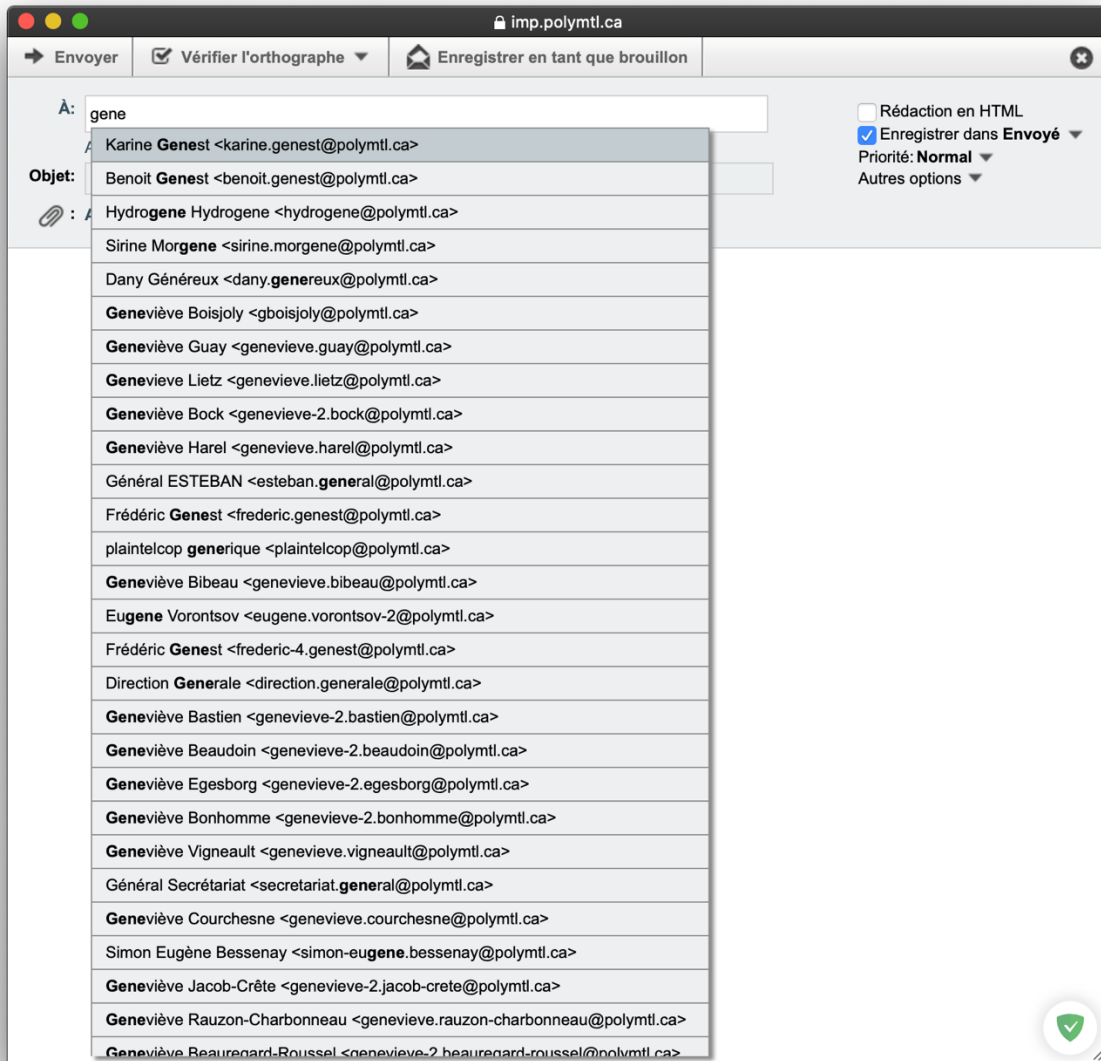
imp.polymtl.ca

Envoyer | Vérifier l'orthographe | Enregistrer en tant que brouillon

À: gene

A

Objet:

: A

Rédaction en HTML
Enregistrer dans Envoyé
Priorité: Normal
Autres options

Karine Genest <karine.genest@polymtl.ca>
Benoit Genest <benoit.genest@polymtl.ca>
Hydrogene Hydrogene <hydrogene@polymtl.ca>
Sirine Morgene <sirine.morgene@polymtl.ca>
Dany Généreux <dany.genereux@polymtl.ca>
Geneviève Boisjoly <gboisjoly@polymtl.ca>
Geneviève Guay <genevieve.guay@polymtl.ca>
Genevieve Lietz <genevieve.lietz@polymtl.ca>
Geneviève Bock <genevieve-2.bock@polymtl.ca>
Geneviève Harel <genevieve.harel@polymtl.ca>
Général ESTEBAN <esteban.general@polymtl.ca>
Frédéric Genest <frederic.genest@polymtl.ca>
plaintelcop generique <plaintelcop@polymtl.ca>
Geneviève Bibeau <genevieve.bibeau@polymtl.ca>
Eugene Vorontsov <eugene.vorontsov-2@polymtl.ca>
Frédéric Genest <frederic-4.genest@polymtl.ca>
Direction Generale <direction.generale@polymtl.ca>
Geneviève Bastien <genevieve-2.bastien@polymtl.ca>
Geneviève Beaudoin <genevieve-2.beaudoin@polymtl.ca>
Geneviève Egesborg <genevieve-2.egesborg@polymtl.ca>
Geneviève Bonhomme <genevieve-2.bonhomme@polymtl.ca>
Geneviève Vigneault <genevieve.vigneault@polymtl.ca>
Général Secrétariat <secretariat.general@polymtl.ca>
Geneviève Courchesne <genevieve.courchesne@polymtl.ca>
Simon Eugène Bessenay <simon-eugene.bessenay@polymtl.ca>
Geneviève Jacob-Crête <genevieve-2.jacob-crete@polymtl.ca>
Geneviève Rauzon-Charbonneau <genevieve.rauzon-charbonneau@polymtl.ca>
Geneviève Beauregard-Roussel <genevieve-2.beauregard-roussel@polymtl.ca>